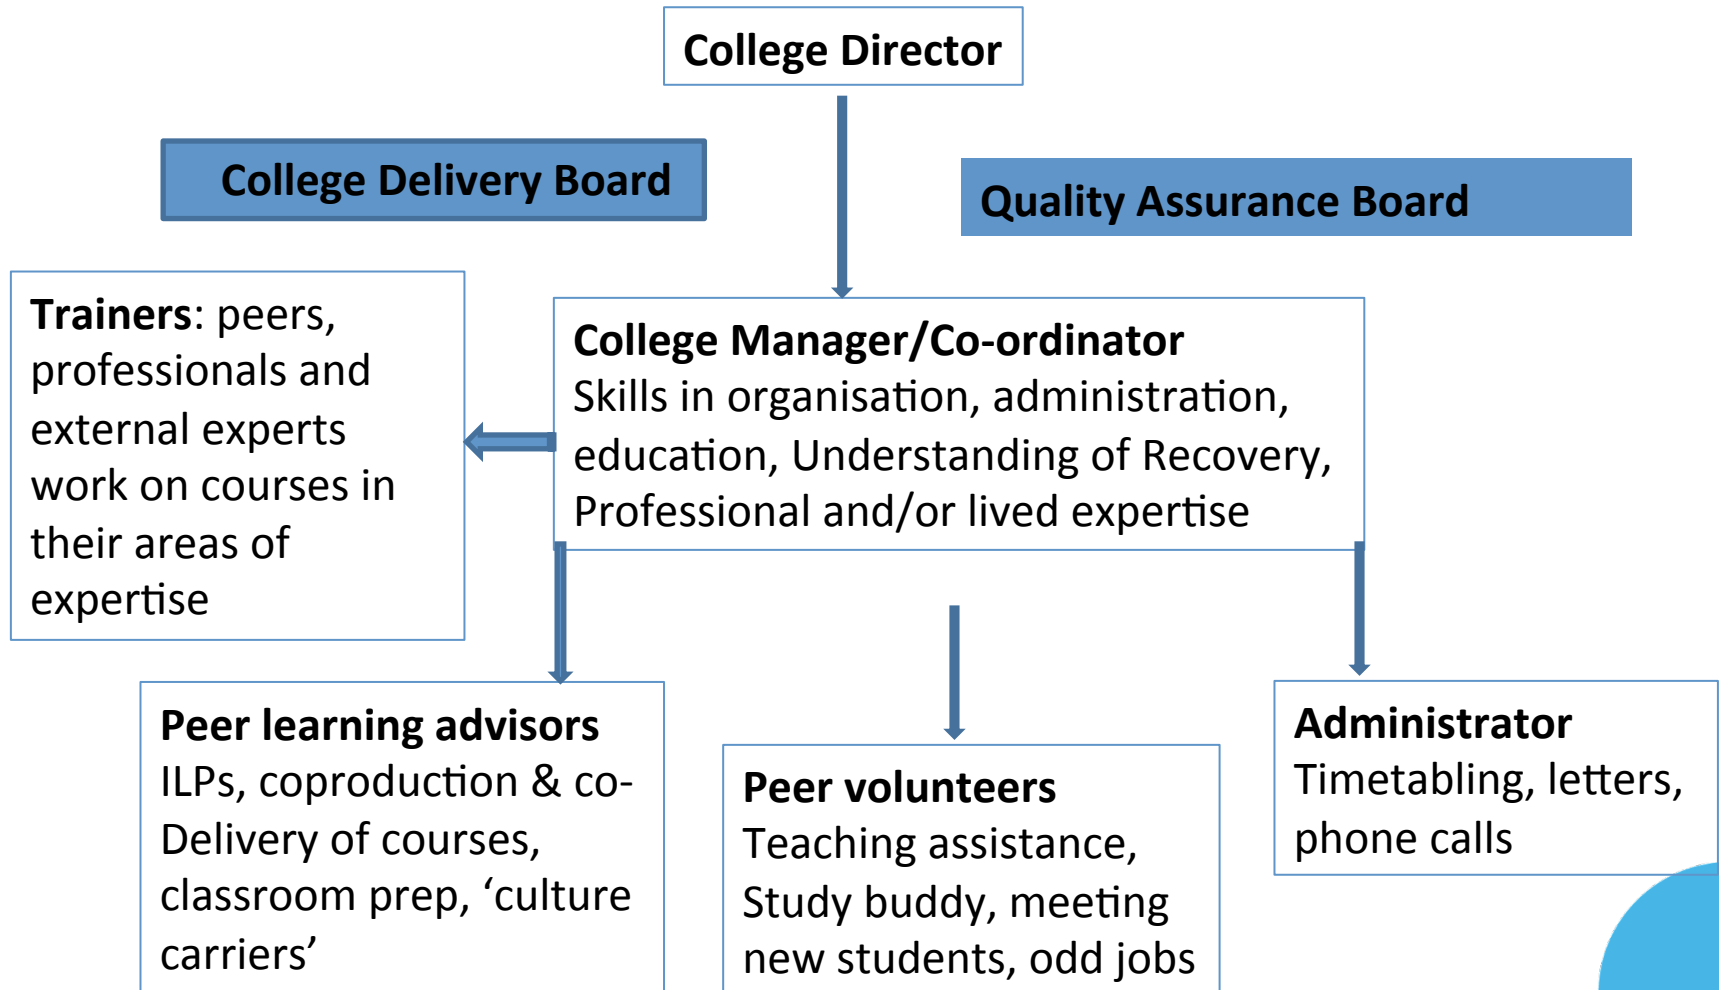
College Director

College Delivery Board

Quality Assurance Board

Trainers: peers, professionals and external experts work on courses in their areas of expertise

College Manager/Co-ordinator
Skills in organisation, administration, education, Understanding of Recovery, Professional and/or lived expertise

Peer learning advisors
ILPs, coproduction & co-Delivery of courses, classroom prep, ‘culture carriers’

Peer volunteers
Teaching assistance, Study buddy, meeting new students, odd jobs

Administrator
Timetabling, letters, phone calls